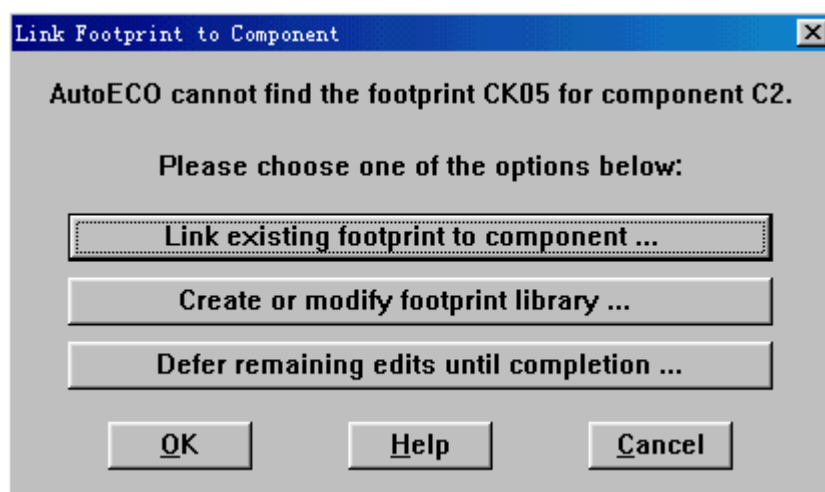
Link Footprint to Component

AutoECO cannot find the footprint CK05 for component C2.

Please choose one of the options below:

Link existing footprint to component ...

Create or modify footprint library ...

Defer remaining edits until completion ...

OK

Help

Cancel